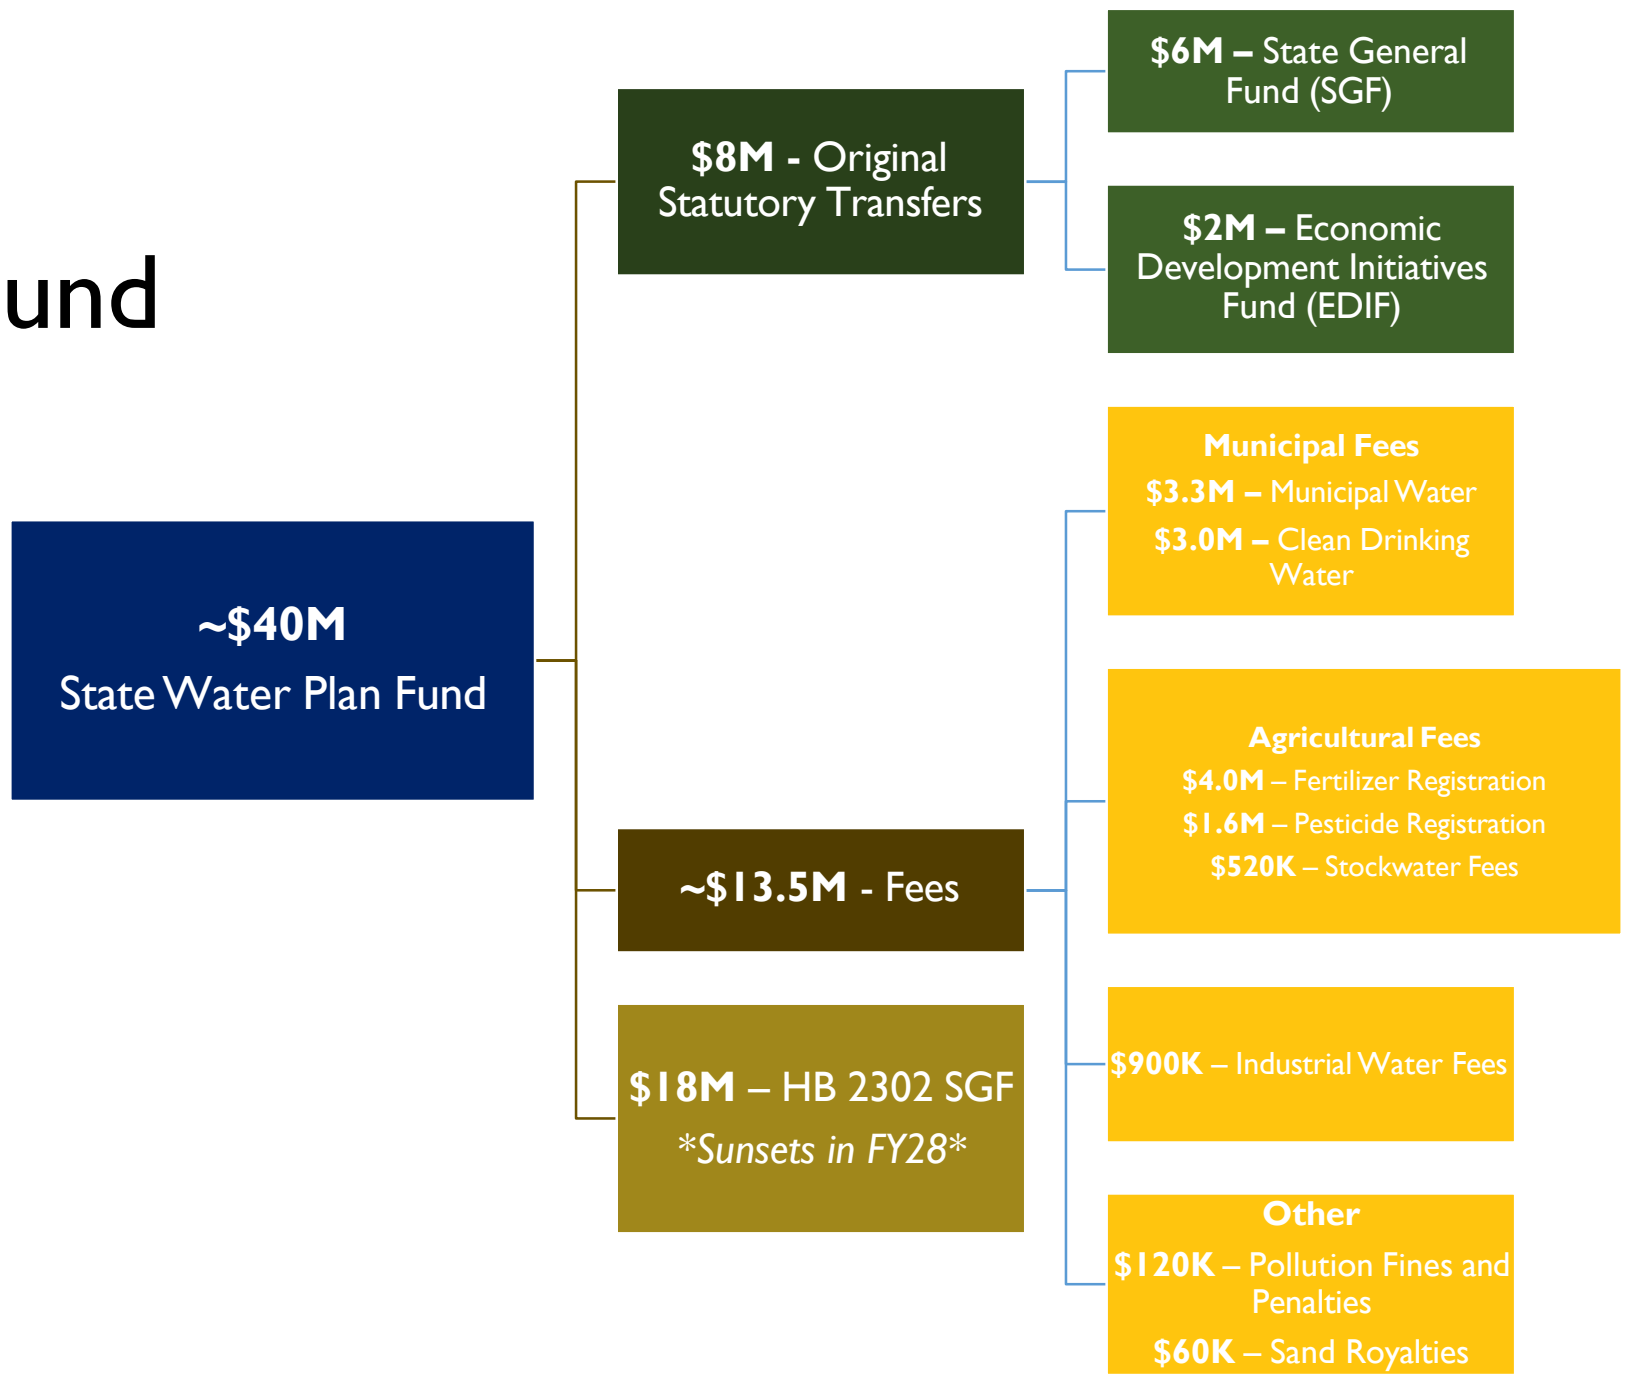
und

~$40M
State Water Plan Fund

$8M - Original Statutory Transfers

$6M – State General Fund (SGF)

$2M – Economic Development Initiatives Fund (EDIF)

~$13.5M - Fees

Municipal Fees
$3.3M – Municipal Water
$3.0M – Clean Drinking Water

Agricultural Fees
$4.0M – Fertilizer Registration
$1.6M – Pesticide Registration
$520K – Stockwater Fees

$900K – Industrial Water Fees

Other
$120K – Pollution Fines and Penalties
$60K – Sand Royalties

$18M – HB 2302 SGF
*Sunsets in FY28*